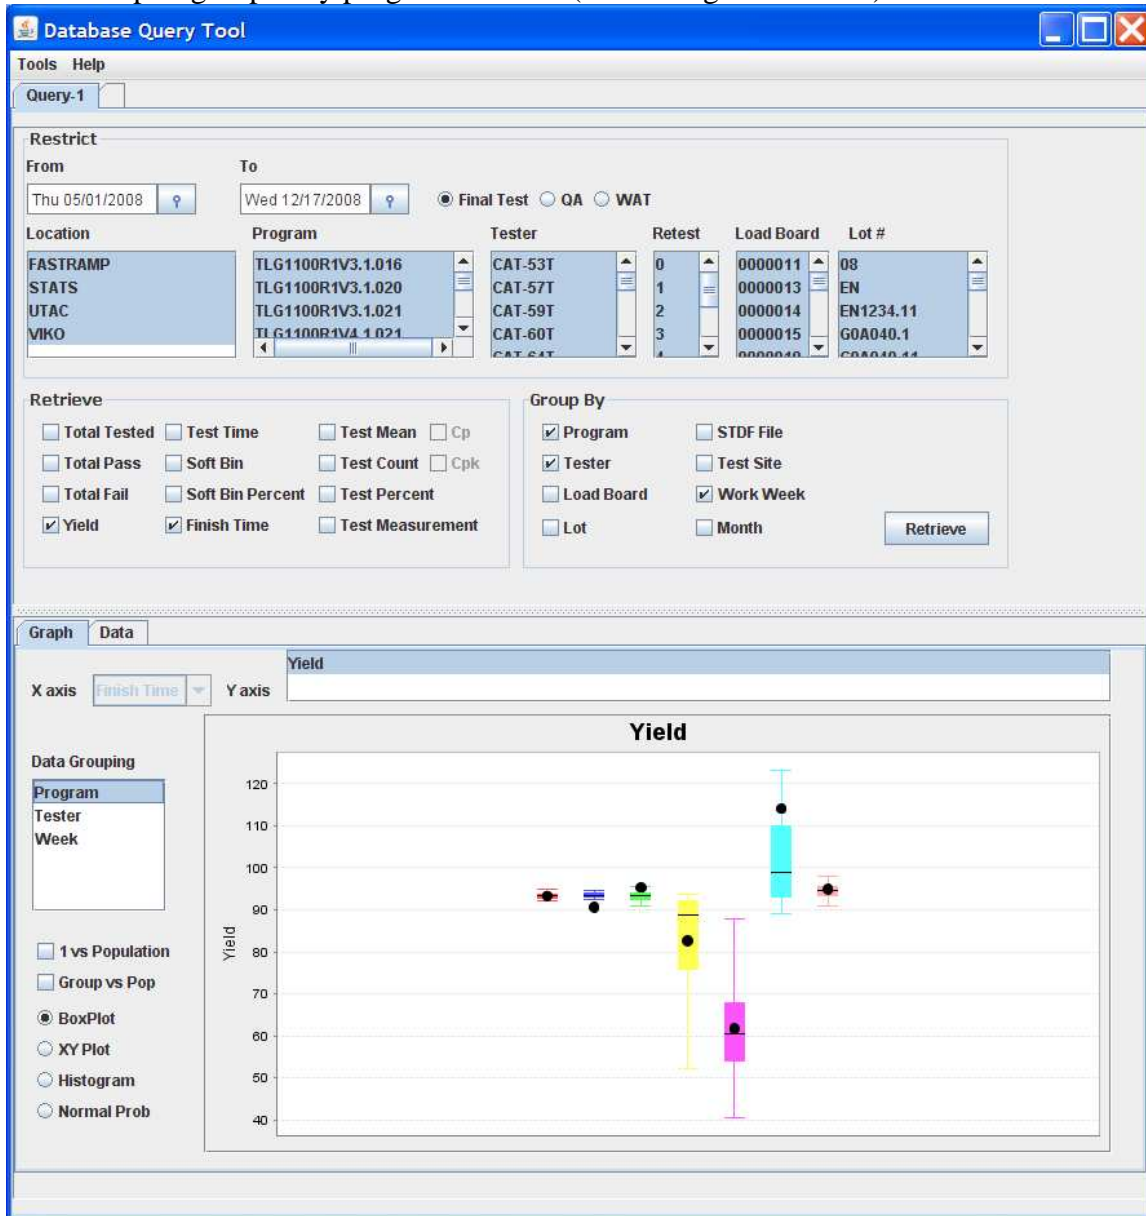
Database Query Tool

Tools Help

Query-1

Restrict

From
Thu 05/01/2008

To
Wed 12/17/2008

Final Test QA WAT

Location
FASTRAMP
STATS
UTAC
VIKO

Program
TLG1100R1V3.1.016
TLG1100R1V3.1.020
TLG1100R1V3.1.021
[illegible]

Tester
CAT-53T
CAT-57T
CAT-59T
CAT-60T

Retest
0
1
2
3

Load Board
0000011
0000013
0000014
0000015

Lot #
08
EN
EN1234.11
G0A040.1

Retrieve
Total Tested
Test Time
Test Mean
Cp
Total Pass
Soft Bin
Test Count
Cpk
Total Fail
Soft Bin Percent
Test Percent
Yield
Finish Time
Test Measurement

Group By
Program
STDF File
Tester
Test Site
Load Board
Work Week
Lot
Month
Retrieve

Graph Data

X axis Finish Time Y axis Yield

Data Grouping
Program
Tester
Week

1 vs Population
Group vs Pop
BoxPlot
XY Plot
Histogram
Normal Prob

Yield

Yield

120
110
100
90
80
70
60
50
40